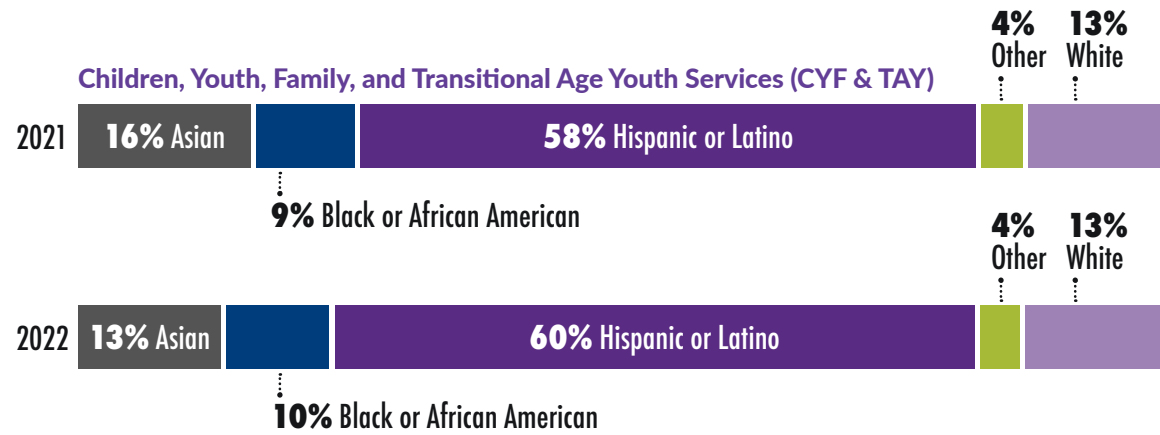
Children, Youth, Family, and Transitional Age Youth Services (CYF & TAY)

4% Other

13% White

2021 16% Asian 58% Hispanic or Latino

9% Black or African American

4% Other

13% White

2022 13% Asian 60% Hispanic or Latino

10% Black or African American